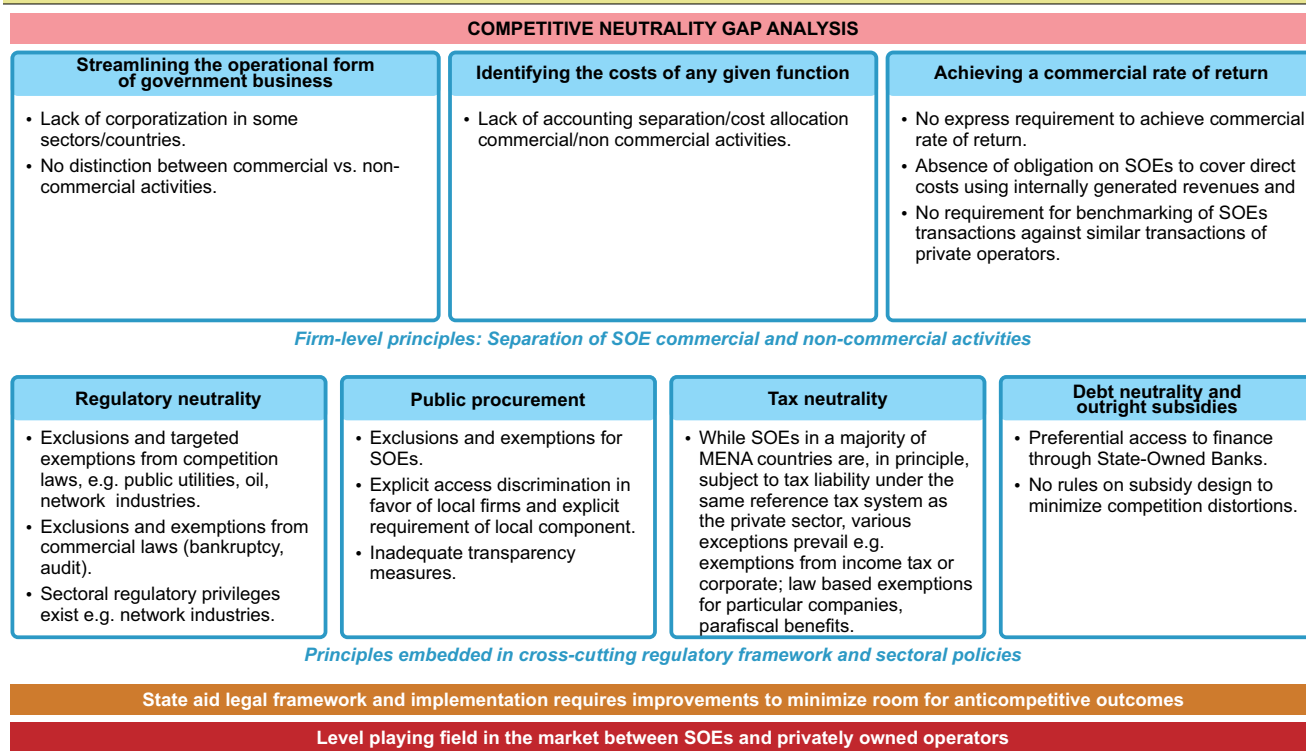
COMPETITIVE NEUTRALITY GAP ANALYSIS

Streamlining the operational form of government business

• Lack of corporatization in some sectors/countries.
• No distinction between commercial vs. non-commercial activities.

Identifying the costs of any given function

• Lack of accounting separation/cost allocation commercial/non commercial activities.

Achieving a commercial rate of return

• No express requirement to achieve commercial rate of return.
• Absence of obligation on SOEs to cover direct costs using internally generated revenues and
• No requirement for benchmarking of SOEs transactions against similar transactions of private operators.

Firm-level principles: Separation of SOE commercial and non-commercial activities

Regulatory neutrality

• Exclusions and targeted exemptions from competition laws, e.g. public utilities, oil, network industries.
• Exclusions and exemptions from commercial laws (bankruptcy, audit).
• Sectoral regulatory privileges exist e.g. network industries.

Public procurement

• Exclusions and exemptions for SOEs.
• Explicit access discrimination in favor of local firms and explicit requirement of local component.
• Inadequate transparency measures.

Tax neutrality

• While SOEs in a majority of MENA countries are, in principle, subject to tax liability under the same reference tax system as the private sector, various exceptions prevail e.g. exemptions from income tax or corporate; law based exemptions for particular companies, parafiscal benefits.

Debt neutrality and outright subsidies

• Preferential access to finance through State-Owned Banks.
• No rules on subsidy design to minimize competition distortions.

Principles embedded in cross-cutting regulatory framework and sectoral policies

State aid legal framework and implementation requires improvements to minimize room for anticompetitive outcomes

Level playing field in the market between SOEs and privately owned operators